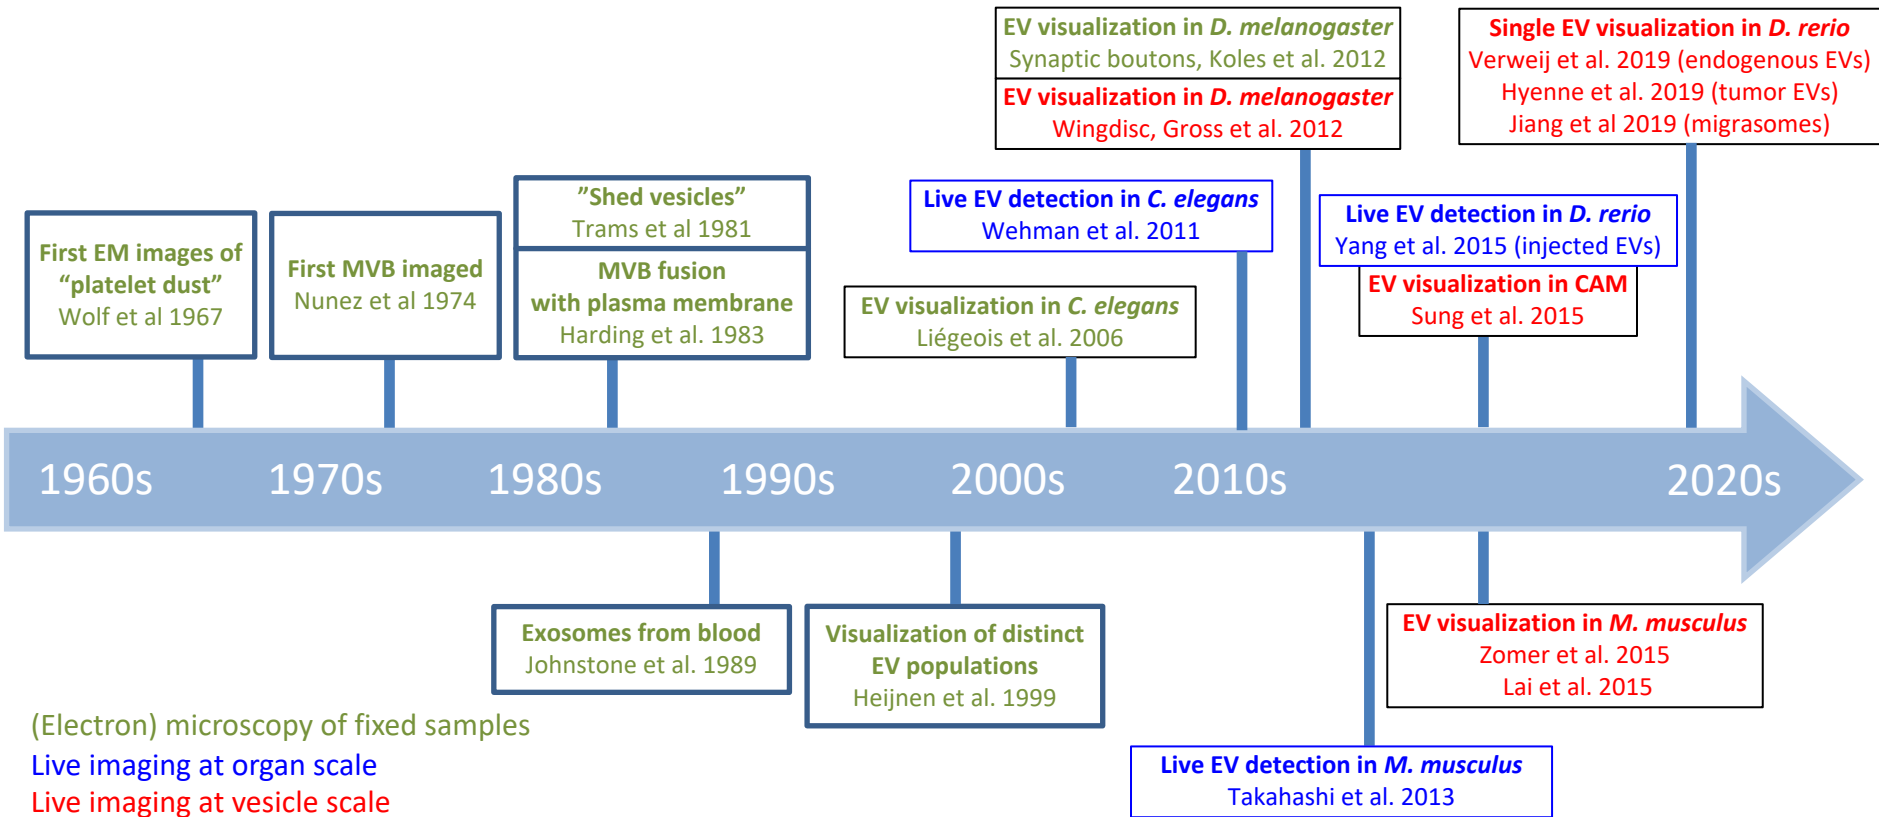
EV visualization in D. melanogaster
Synaptic boutons, Koles et al. 2012

EV visualization in D. melanogaster
Wingdisc, Gross et al. 2012

Single EV visualization in D. rerio
Verweij et al. 2019 (endogenous EVs)
Hyenne et al. 2019 (tumor EVs)
Jiang et al 2019 (migrasomes)

”Shed vesicles”
Trams et al 1981

MVB fusion with plasma membrane
Harding et al. 1983

First EM images of “platelet dust”
Wolf et al 1967

First MVB imaged
Nunez et al 1974

Live EV detection in C. elegans
Wehman et al. 2011

Live EV detection in D. rerio
Yang et al. 2015 (injected EVs)

EV visualization in CAM
Sung et al. 2015

EV visualization in C. elegans
Liégeois et al. 2006

1960s 1970s 1980s 1990s 2000s 2010s 2020s

Exosomes from blood
Johnstone et al. 1989

Visualization of distinct EV populations
Heijnen et al. 1999

EV visualization in M. musculus
Zomer et al. 2015
Lai et al. 2015

Live EV detection in M. musculus
Takahashi et al. 2013

(Electron) microscopy of fixed samples
Live imaging at organ scale
Live imaging at vesicle scale